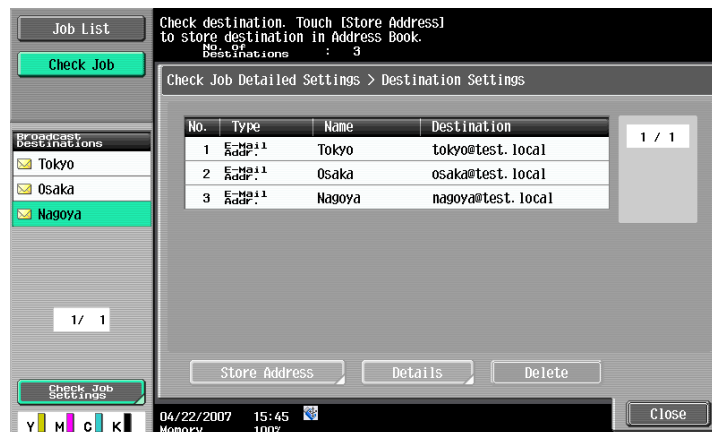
Job List

Check Job

Check destination. Touch [Store Address] to store destination in Address Book.
No. of Destinations : 3

Check Job Detailed Settings > Destination Settings

Broadcast Destinations
Tokyo
Osaka
Nagoya

| No. | Type | Name | Destination |
|---|---|---|---|
| 1 | E-Mail Addr. | Tokyo | tokyo@test.local |
| 2 | E-Mail Addr. | Osaka | osaka@test.local |
| 3 | E-Mail Addr. | Nagoya | nagoya@test.local |

1 / 1

1/ 1

Store Address

Details

Delete

Check Job Settings

Y M C K

04/22/2007 15:45
Memory 100%

Close